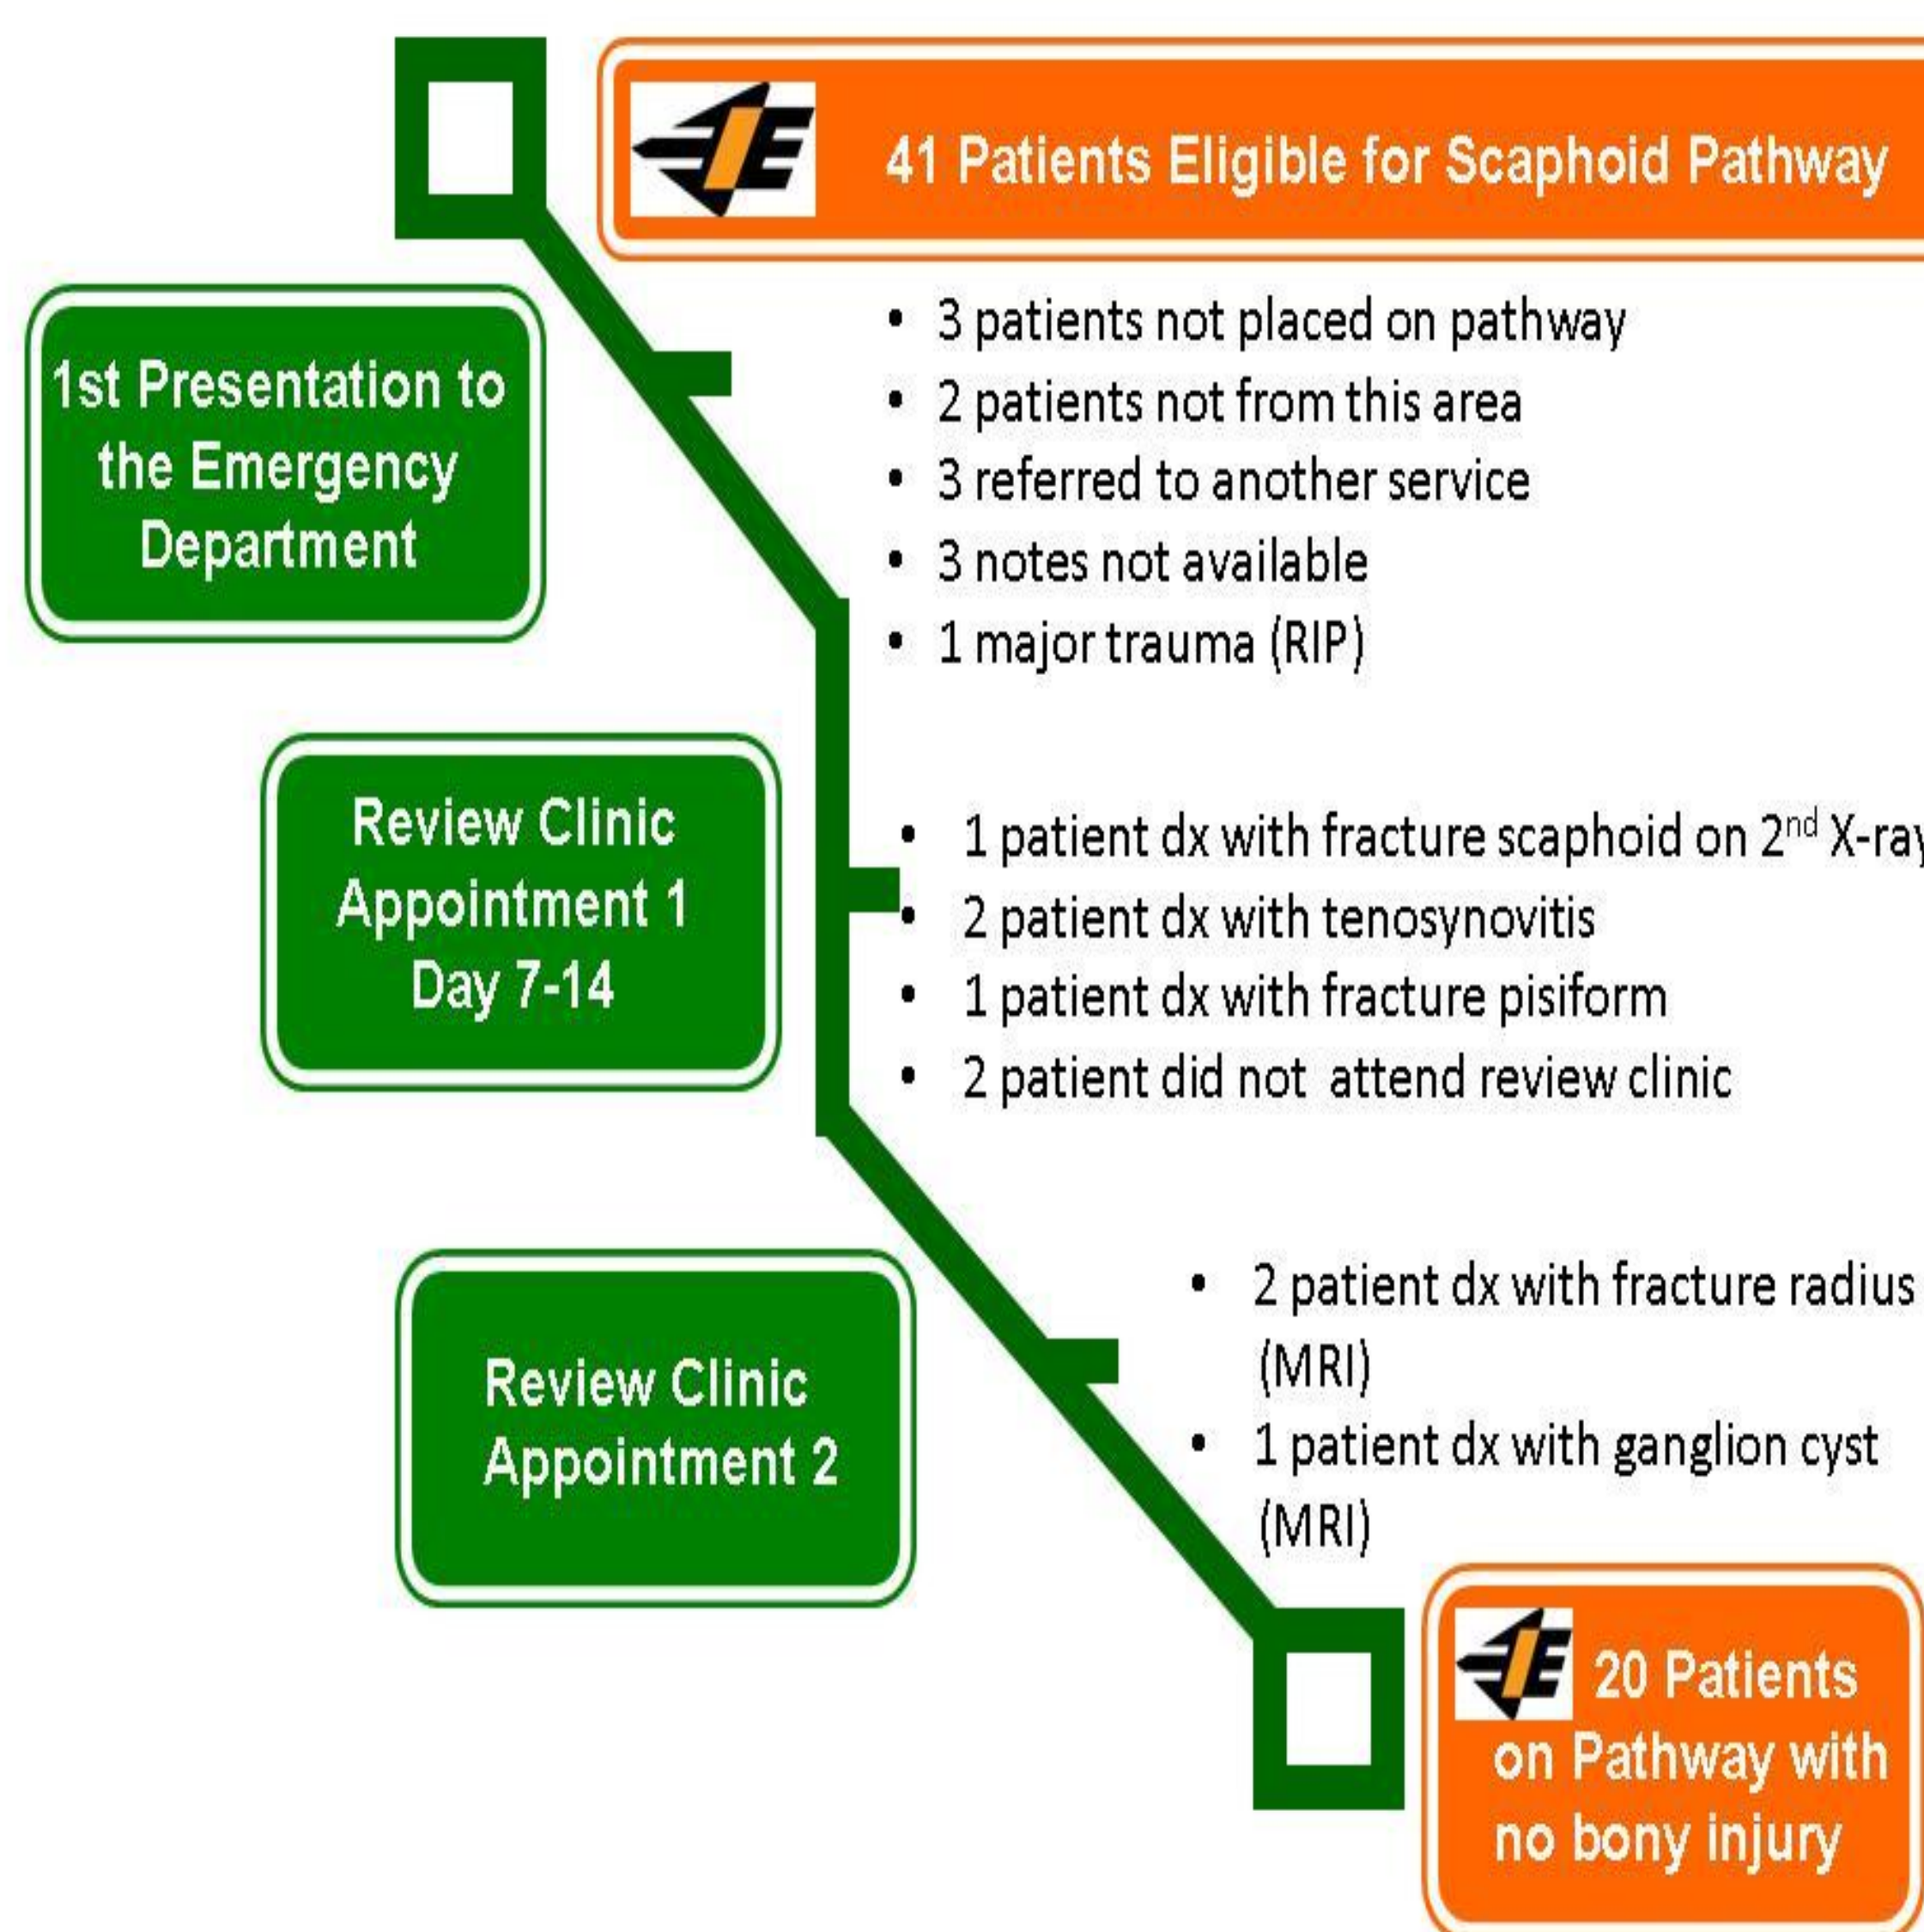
41 Patients Eligible for Scaphoid Pathway

1st Presentation to the Emergency Department

- 3 patients not placed on pathway
- 2 patients not from this area
- 3 referred to another service
- 3 notes not available
- 1 major trauma (RIP)

Review Clinic Appointment 1 Day 7-14

- 1 patient dx with fracture scaphoid on $2^{nd}$ X-ra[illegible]
- 2 patient dx with tenosynovitis
- 1 patient dx with fracture pisiform
- 2 patient did not attend review clinic

Review Clinic Appointment 2

- 2 patient dx with fracture radius (MRI)
- 1 patient dx with ganglion cyst (MRI)

20 Patients on Pathway with no bony injury